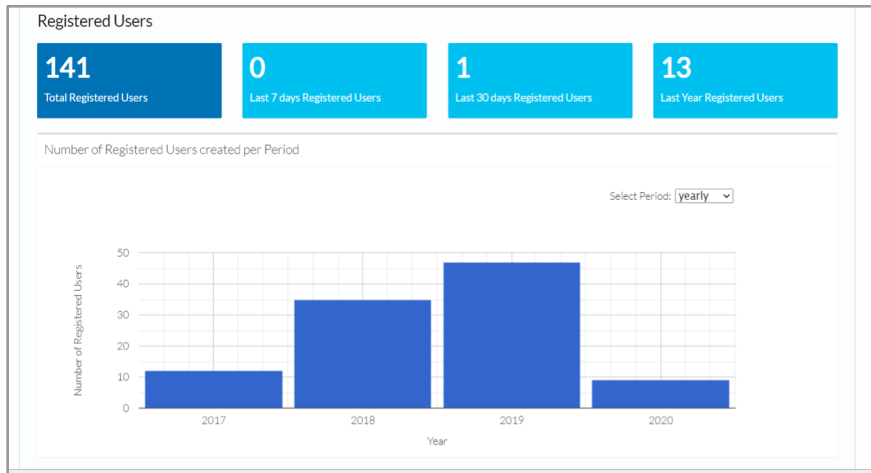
Registered Users

141
Total Registered Users

0
Last 7 days Registered Users

1
Last 30 days Registered Users

13
Last Year Registered Users

Number of Registered Users created per Period

Select Period: yearly

50
40
30
20
10
0

Number of Registered Users

2017
2018
2019
2020

Year